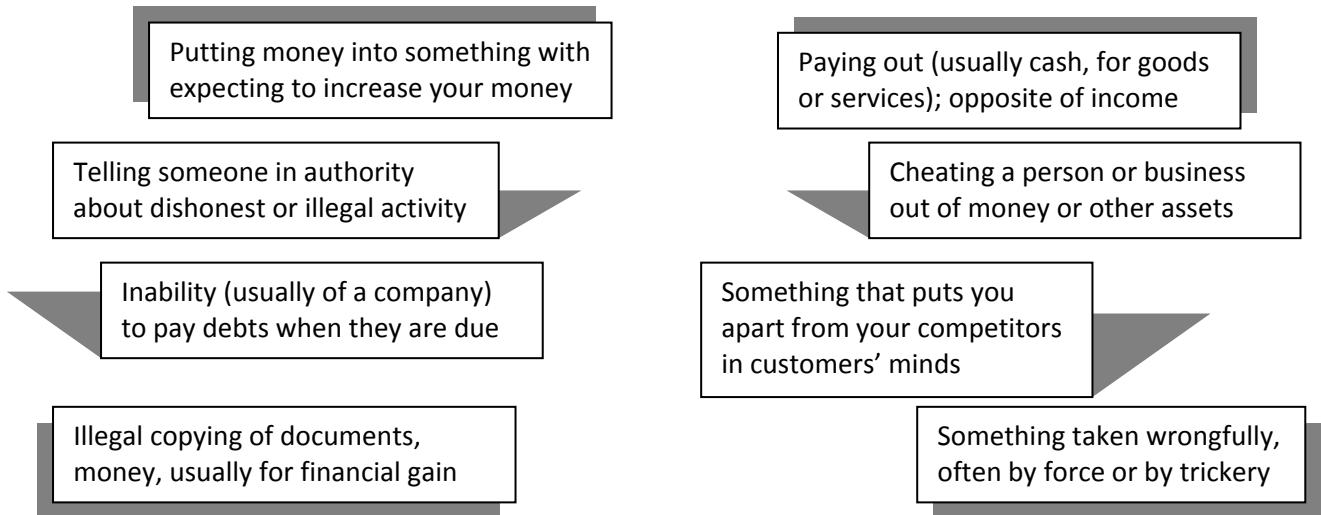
Putting money into something with expecting to increase your money

Paying out (usually cash, for goods or services); opposite of income

Telling someone in authority about dishonest or illegal activity

Cheating a person or business out of money or other assets

Inability (usually of a company) to pay debts when they are due

Something that puts you apart from your competitors in customers' minds

Illegal copying of documents, money, usually for financial gain

Something taken wrongfully, often by force or by trickery